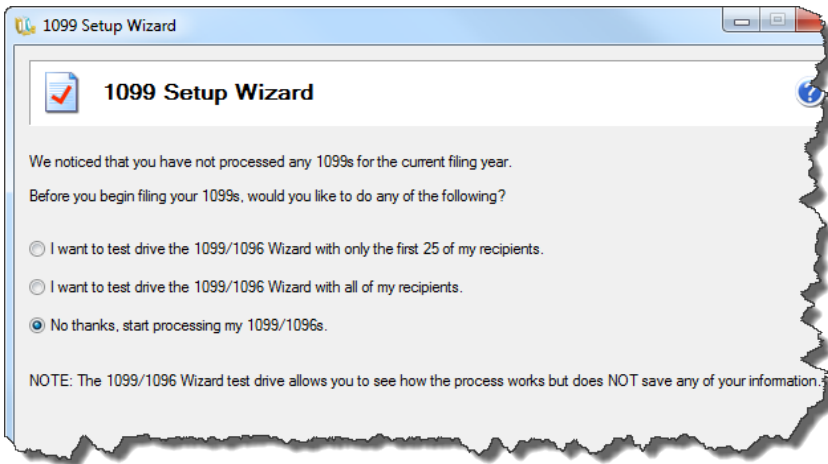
1099 Setup Wizard

1099 Setup Wizard

We noticed that you have not processed any 1099s for the current filing year.

Before you begin filing your 1099s, would you like to do any of the following?

I want to test drive the 1099/1096 Wizard with only the first 25 of my recipients.

I want to test drive the 1099/1096 Wizard with all of my recipients.

No thanks, start processing my 1099/1096s.

NOTE: The 1099/1096 Wizard test drive allows you to see how the process works but does NOT save any of your information.